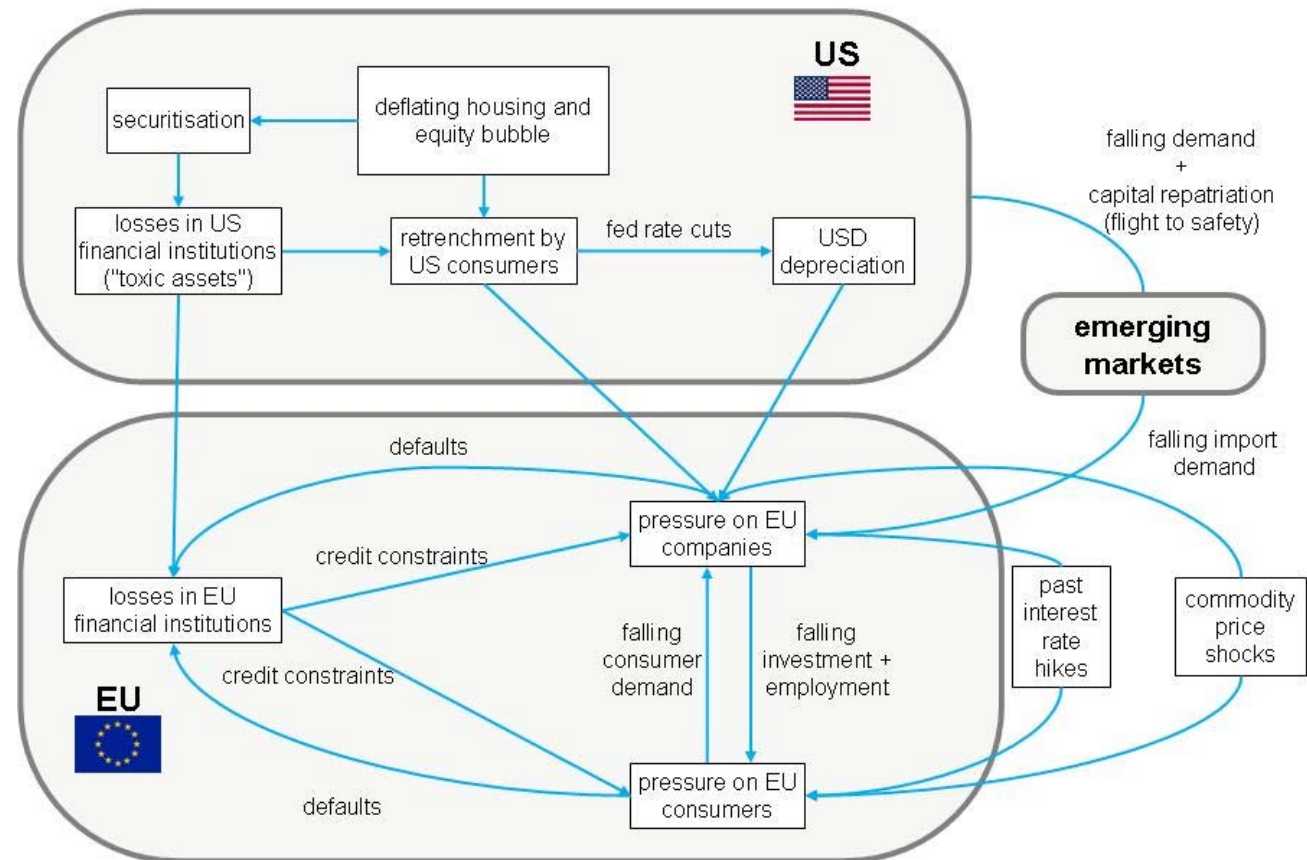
US

securitisation

deflating housing and equity bubble

losses in US financial institutions ("toxic assets")

retrenchment by US consumers

fed rate cuts

USD depreciation

falling demand + capital repatriation (flight to safety)

emerging markets

falling import demand

defaults

pressure on EU companies

credit constraints

losses in EU financial institutions

credit constraints

falling consumer demand

falling investment + employment

past interest rate hikes

commodity price shocks

EU

defaults

pressure on EU consumers